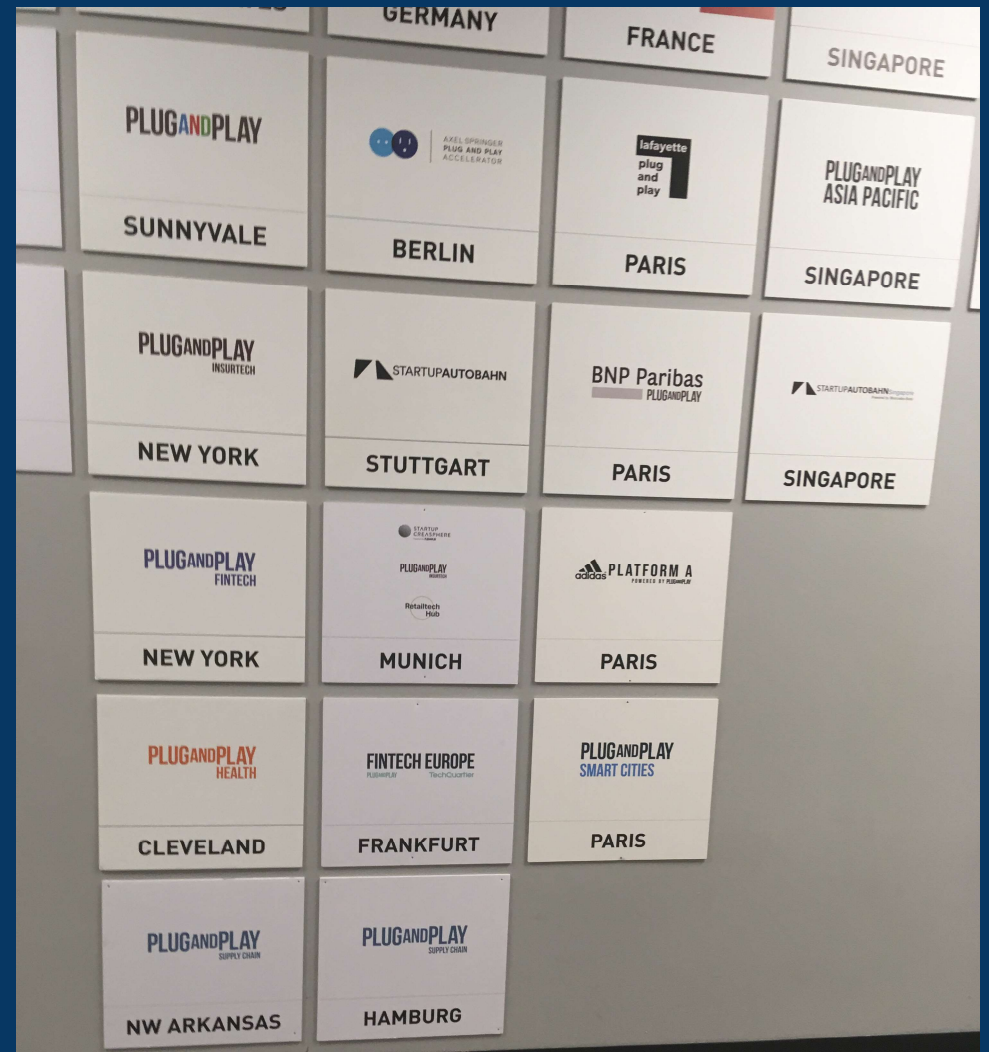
GERMANY

FRANCE

SINGAPORE

PLUGANDPLAY

SUNNYVALE

AXEL SPRINGER PLUG AND PLAY ACCELERATOR

BERLIN

lafayette plug and play

PARIS

PLUGANDPLAY ASIA PACIFIC

SINGAPORE

PLUGANDPLAY INSURTECH

NEW YORK

STARTUPAUTOBAHN

STUTTGART

BNP Paribas PLUGANDPLAY

PARIS

STARTUPAUTOBAHN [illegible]

SINGAPORE

PLUGANDPLAY FINTECH

NEW YORK

STARTUP CREASPHERE

PLUGANDPLAY

Retailtech Hub

MUNICH

adidas PLATFORM A POWERED BY PLUGANDPLAY

PARIS

PLUGANDPLAY HEALTH

CLEVELAND

FINTECH EUROPE PLUGANDPLAY TechQuartier

FRANKFURT

PLUGANDPLAY SMART CITIES

PARIS

PLUGANDPLAY SUPPLY CHAIN

NW ARKANSAS

PLUGANDPLAY SUPPLY CHAIN

HAMBURG